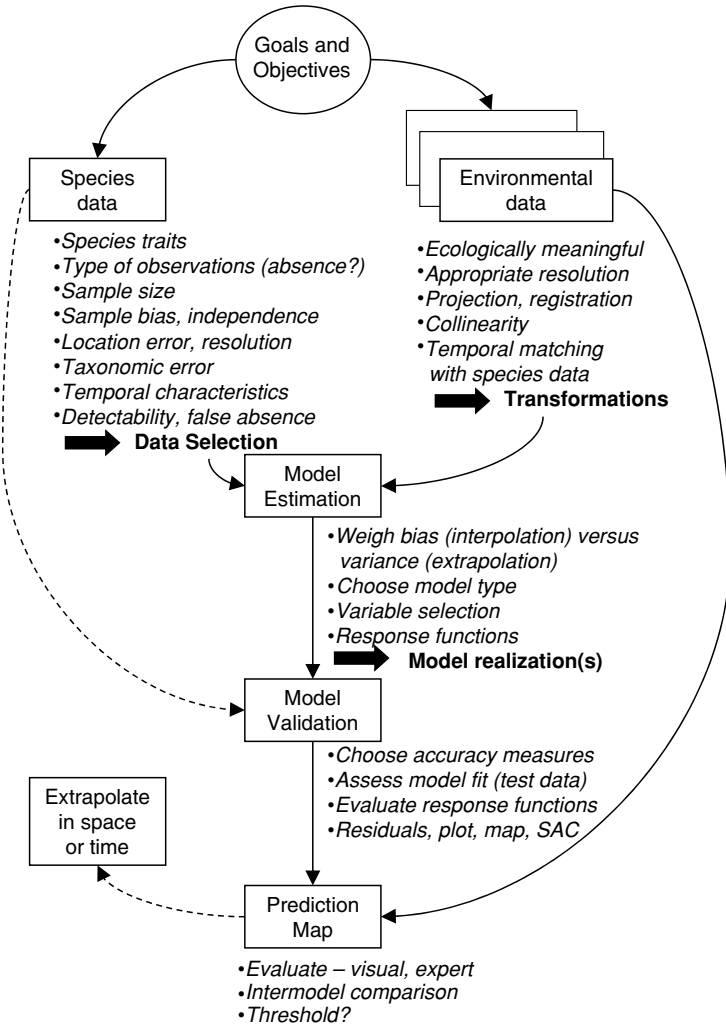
Goals and Objectives

Species data

•Species traits
•Type of observations (absence?)
•Sample size
•Sample bias, independence
•Location error, resolution
•Taxonomic error
•Temporal characteristics
•Detectability, false absence

Data Selection

Environmental data

•Ecologically meaningful
•Appropriate resolution
•Projection, registration
•Collinearity
•Temporal matching with species data

Transformations

Model Estimation

•Weigh bias (interpolation) versus variance (extrapolation)
•Choose model type
•Variable selection
•Response functions

Model realization(s)

Model Validation

•Choose accuracy measures
•Assess model fit (test data)
•Evaluate response functions
•Residuals, plot, map, SAC

Extrapolate in space or time

Prediction Map

•Evaluate – visual, expert
•Intermodel comparison
•Threshold?